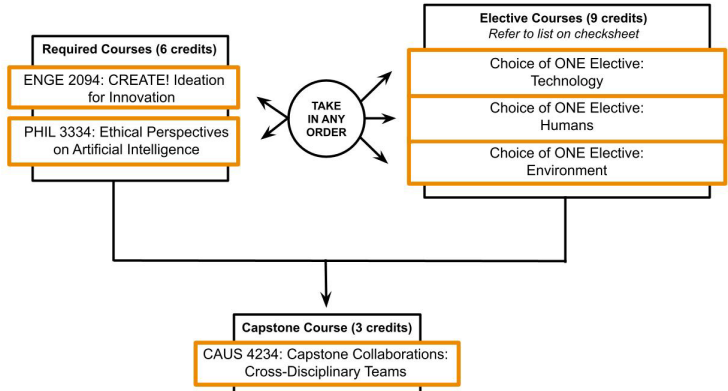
Required Courses (6 credits)

ENGE 2094: CREATE! Ideation for Innovation

PHIL 3334: Ethical Perspectives on Artificial Intelligence

TAKE IN ANY ORDER

Elective Courses (9 credits)
*Refer to list on checksheet*

Choice of ONE Elective: Technology

Choice of ONE Elective: Humans

Choice of ONE Elective: Environment

Capstone Course (3 credits)

CAUS 4234: Capstone Collaborations: Cross-Disciplinary Teams